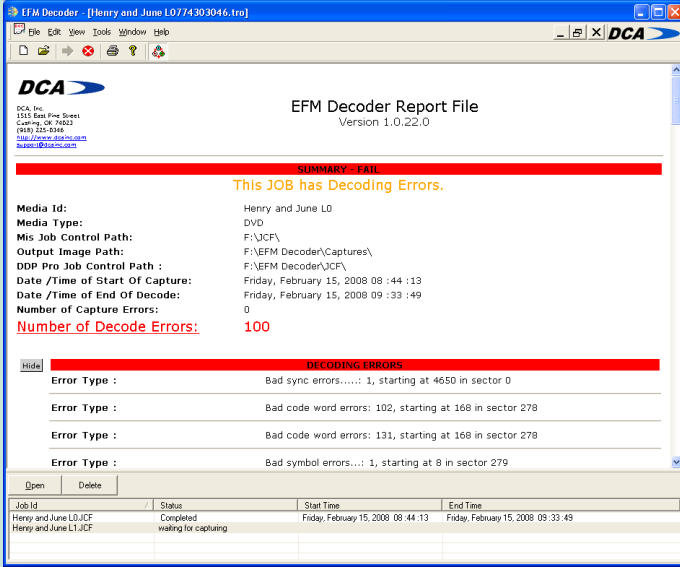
EFM Decoder - [Henry and June L0774303046.tro]

File Edit View Tools Window Help

DCA

DCA

DCA, Inc.
1515 East Pine Street
Cushing, OK 74023
(918) 225-0346
http://www.dcainc.com
support@dcainc.com

EFM Decoder Report File
Version 1.0.22.0

SUMMARY - FAIL
This JOB has Decoding Errors.

| | |
|---|---|
| Media Id: | Henry and June L0 |
| Media Type: | DVD |
| Mis Job Control Path: | F:\JCF\ |
| Output Image Path: | F:\EFM Decoder\Captures\ |
| DDP Pro Job Control Path : | F:\EFM Decoder\JCF\ |
| Date /Time of Start Of Capture: | Friday, February 15, 2008 08 :44 :13 |
| Date /Time of End Of Decode: | Friday, February 15, 2008 09 :33 :49 |
| Number of Capture Errors: | 0 |
| Number of Decode Errors: | 100 |

Hide

DECODING ERRORS

| | |
|---|---|
| Error Type : | Bad sync errors.....: 1, starting at 4650 in sector 0 |
| Error Type : | Bad code word errors: 102, starting at 168 in sector 278 |
| Error Type : | Bad code word errors: 131, starting at 168 in sector 278 |
| Error Type : | Bad symbol errors...: 1, starting at 8 in sector 279 |

Open Delete

| Job Id | Status | Start Time | End Time |
|---|---|---|---|
| Henry and June L0.JCF | Completed | Friday, February 15, 2008 08 :44 :13 | Friday, February 15, 2008 09 :33 :49 |
| Henry and June L1.JCF | waiting for capturing | | |